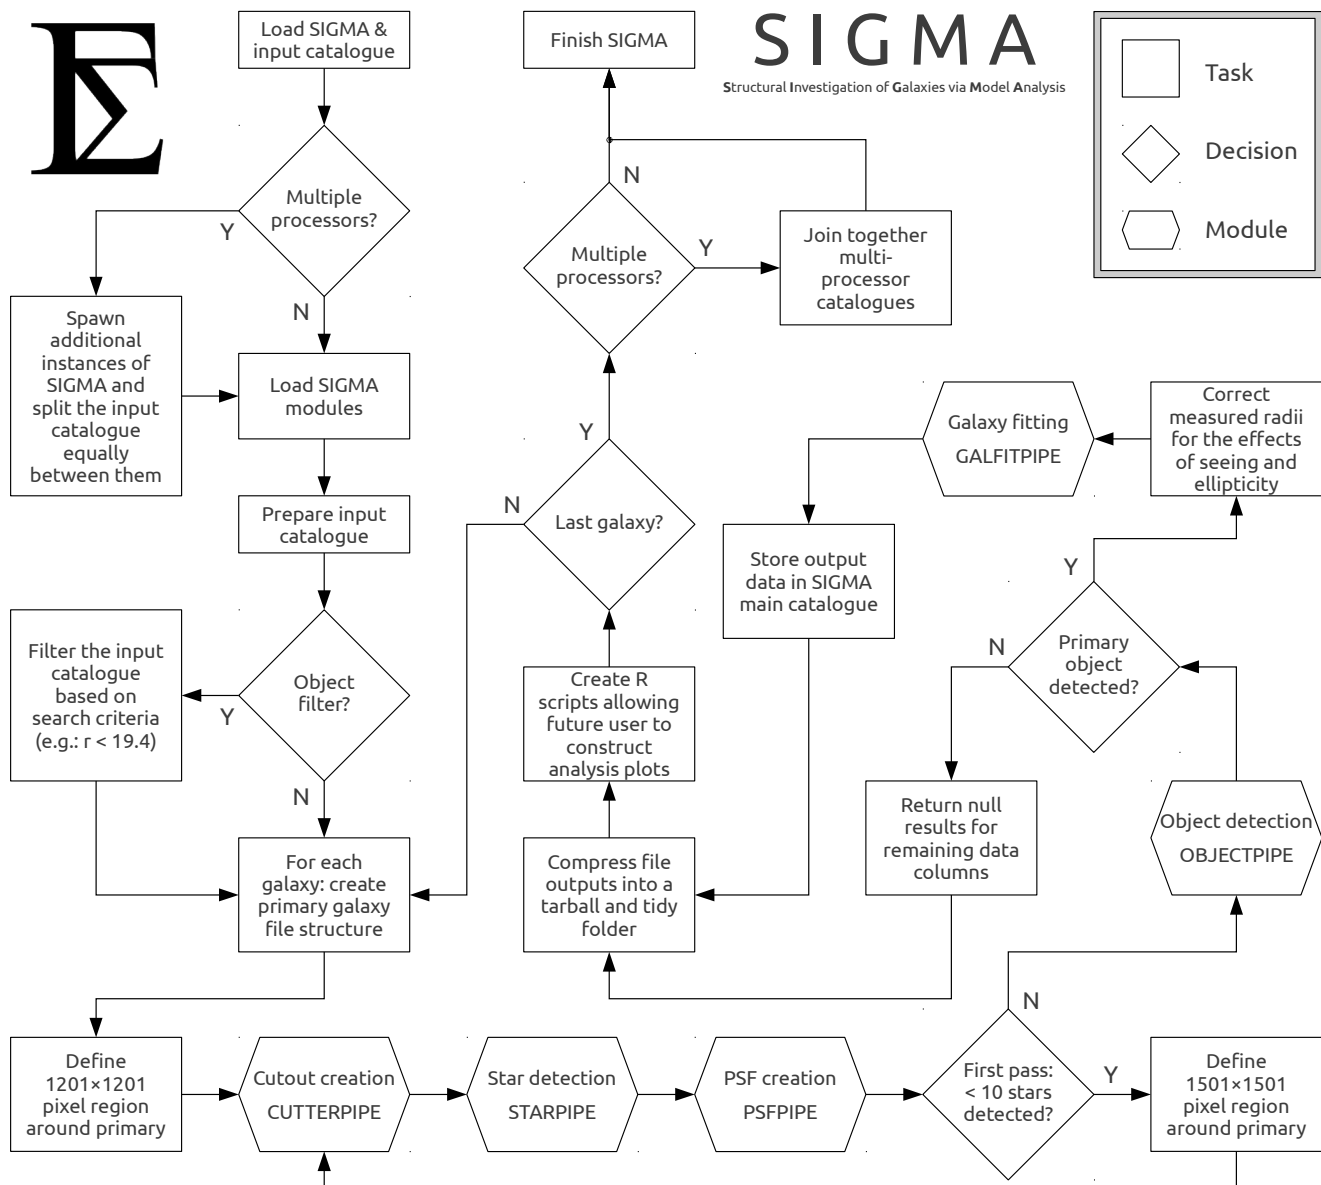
Σ

Load SIGMA & input catalogue

Finish SIGMA

SIGMA

Structural Investigation of Galaxies via Model Analysis

Task

Decision

Module

Multiple processors?

Y

N

Spawn additional instances of SIGMA and split the input catalogue equally between them

Load SIGMA modules

Prepare input catalogue

Object filter?

Y

N

Filter the input catalogue based on search criteria (e.g.: r < 19.4)

For each galaxy: create primary galaxy file structure

N

Multiple processors?

Y

Join together multi-processor catalogues

Y

N

Last galaxy?

Create R scripts allowing future user to construct analysis plots

Compress file outputs into a tarball and tidy folder

Galaxy fitting GALFITPIPE

Correct measured radii for the effects of seeing and ellipticity

Store output data in SIGMA main catalogue

Y

N

Primary object detected?

Return null results for remaining data columns

Object detection OBJECTPIPE

N

Define 1201×1201 pixel region around primary

Cutout creation CUTTERPIPE

Star detection STARPIPE

PSF creation PSFPIPE

First pass: < 10 stars detected?

Y

Define 1501×1501 pixel region around primary